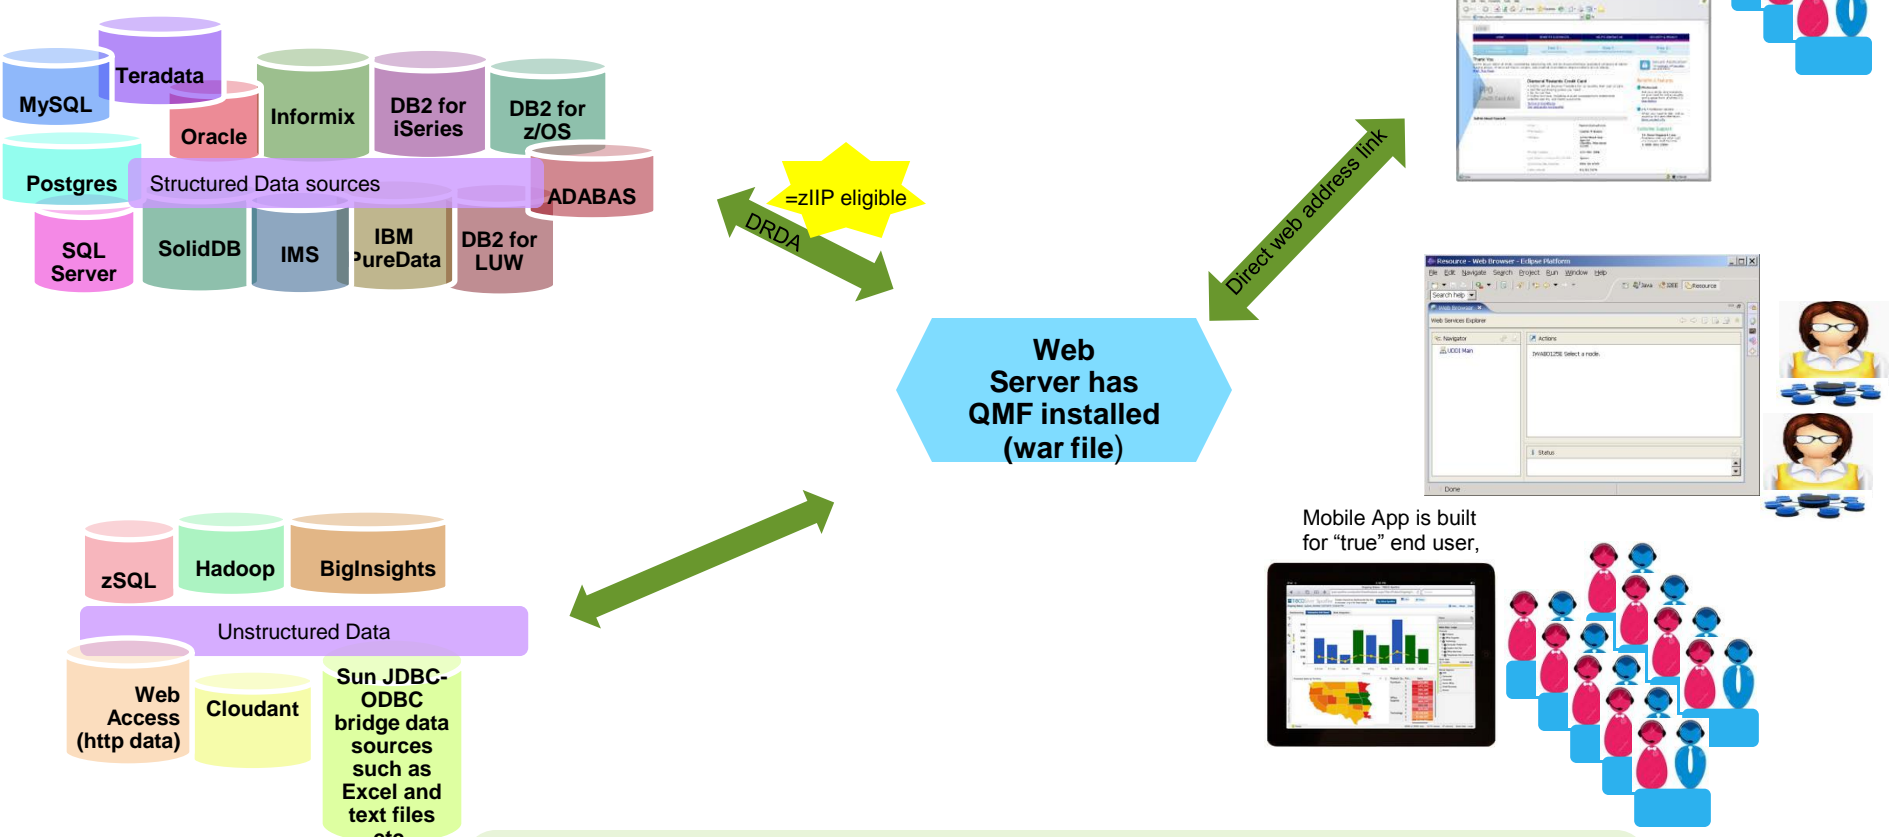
MySQL
Teradata
Oracle
Informix
DB2 for iSeries
DB2 for z/OS
Postgres
Structured Data sources
ADABAS
SQL Server
SolidDB
IMS
IBM PureData
DB2 for LUW

=zIIP eligible
DRDA
Direct web address link

Web Server has QMF installed (war file)

Mobile App is built for "true" end user,

zSQL
Hadoop
BigInsights
Unstructured Data
Web Access (http data)
Cloudant
Sun JDBC-ODBC bridge data sources such as Excel and text files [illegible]